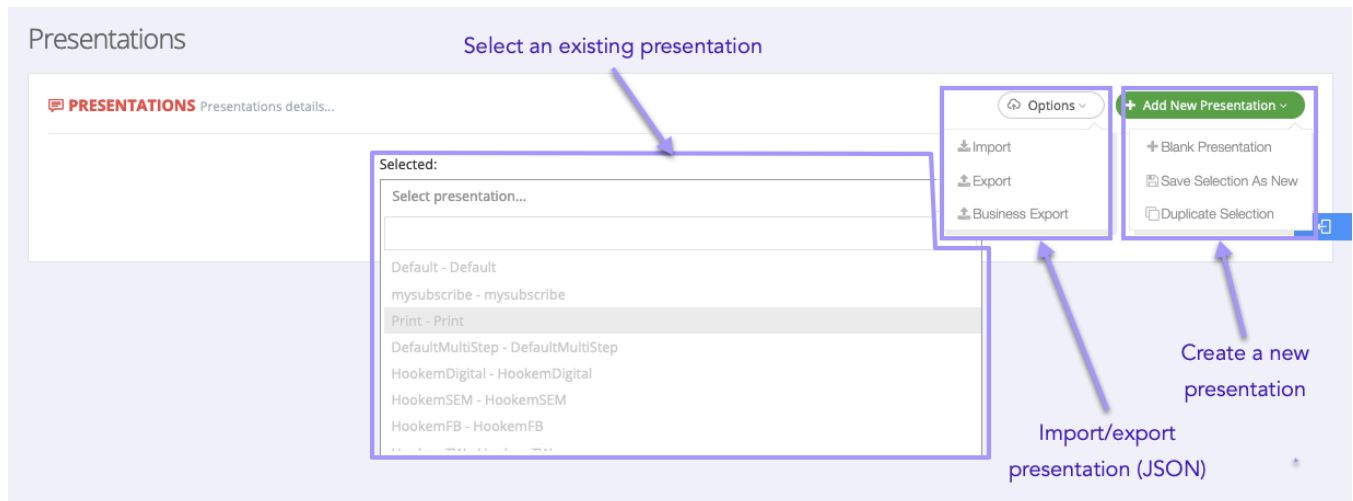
Presentations

Select an existing presentation

PRESENTATIONS Presentations details...

Options

+ Add New Presentation

Import

Export

Business Export

+ Blank Presentation

Save Selection As New

Duplicate Selection

Selected:

Select presentation...

Default - Default

mysubscribe - mysubscribe

Print - Print

DefaultMultiStep - DefaultMultiStep

HookemDigital - HookemDigital

HookemSEM - HookemSEM

HookemFB - HookemFB

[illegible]

Create a new presentation

Import/export presentation (JSON)